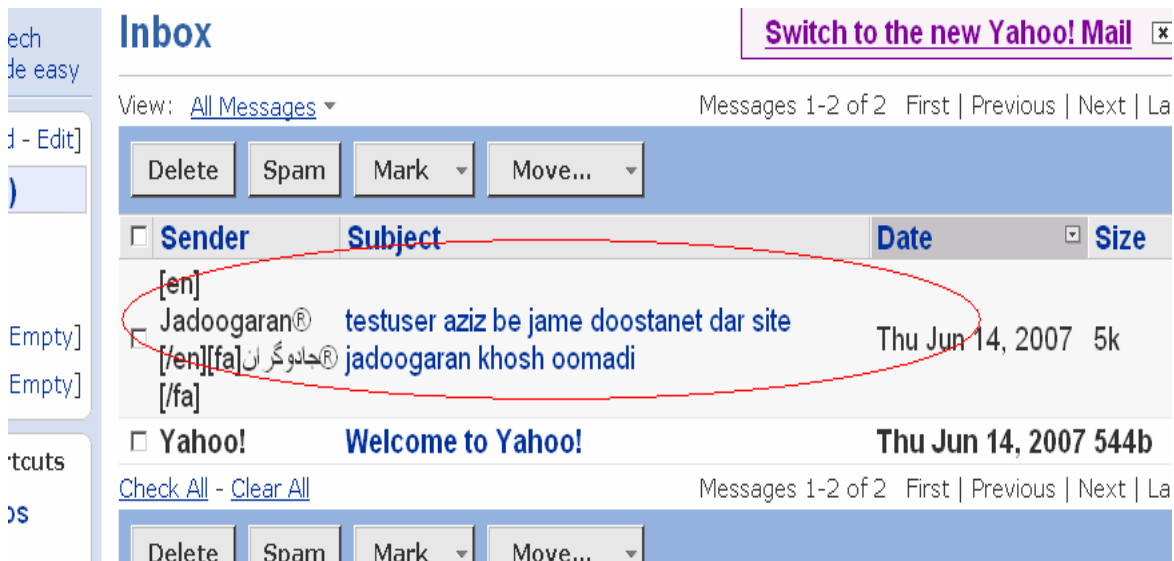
ech
de easy

d - Edit]

)

Empty]

Empty]

rtcuts

os

Inbox

Switch to the new Yahoo! Mail

View: All Messages

Messages 1-2 of 2 First | Previous | Next | La

Delete Spam Mark Move...

| Sender | Subject | Date | Size |
|---|---|---|---|
| [en] Jadoogaran® [/en][fa]جادوگران® [/fa] | testuser aziz be jame doostanet dar site jadoogaran khosh oomadi | Thu Jun 14, 2007 | 5k |
| Yahoo! | Welcome to Yahoo! | Thu Jun 14, 2007 | 544b |

Check All - Clear All

Messages 1-2 of 2 First | Previous | Next | La

Delete Spam Mark Move...